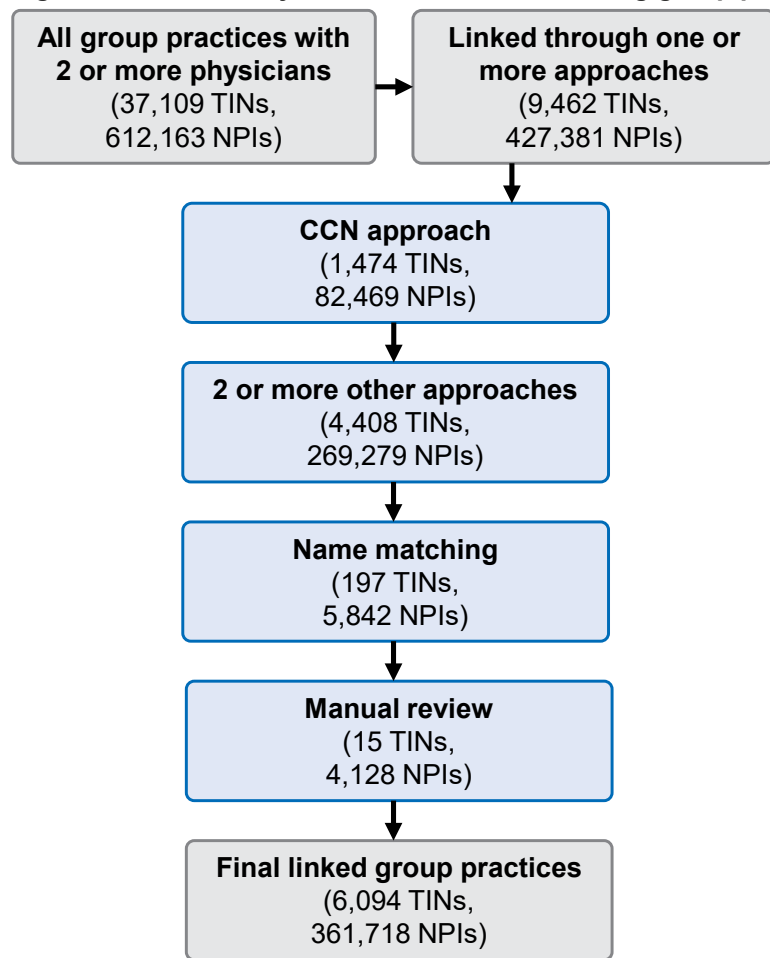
All group practices with 2 or more physicians
(37,109 TINs, 612,163 NPIs)

Linked through one or more approaches
(9,462 TINs, 427,381 NPIs)

CCN approach
(1,474 TINs, 82,469 NPIs)

2 or more other approaches
(4,408 TINs, 269,279 NPIs)

Name matching
(197 TINs, 5,842 NPIs)

Manual review
(15 TINs, 4,128 NPIs)

Final linked group practices
(6,094 TINs, 361,718 NPIs)